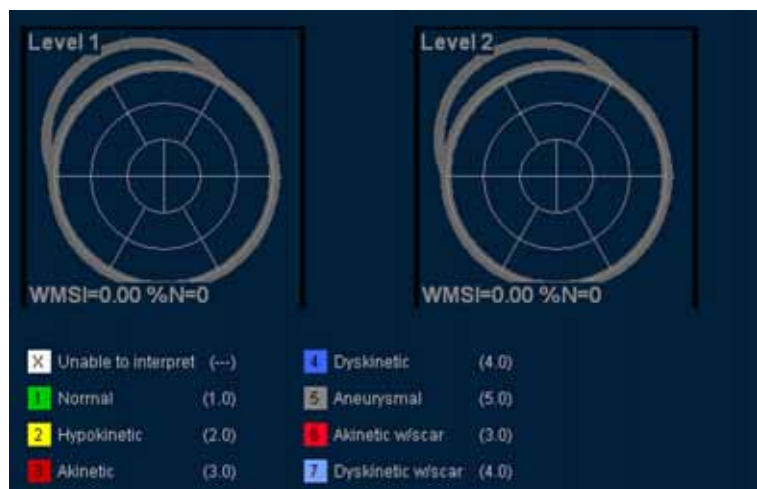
Level 1

WMSI=0.00 %N=0

Level 2

WMSI=0.00 %N=0

X Unable to interpret (---)
1 Normal (1.0)
2 Hypokinetic (2.0)
3 Akinetic (3.0)
4 Dyskinetic (4.0)
5 Aneurysmal (5.0)
6 Akinetic w/scar (3.0)
7 Dyskinetic w/scar (4.0)